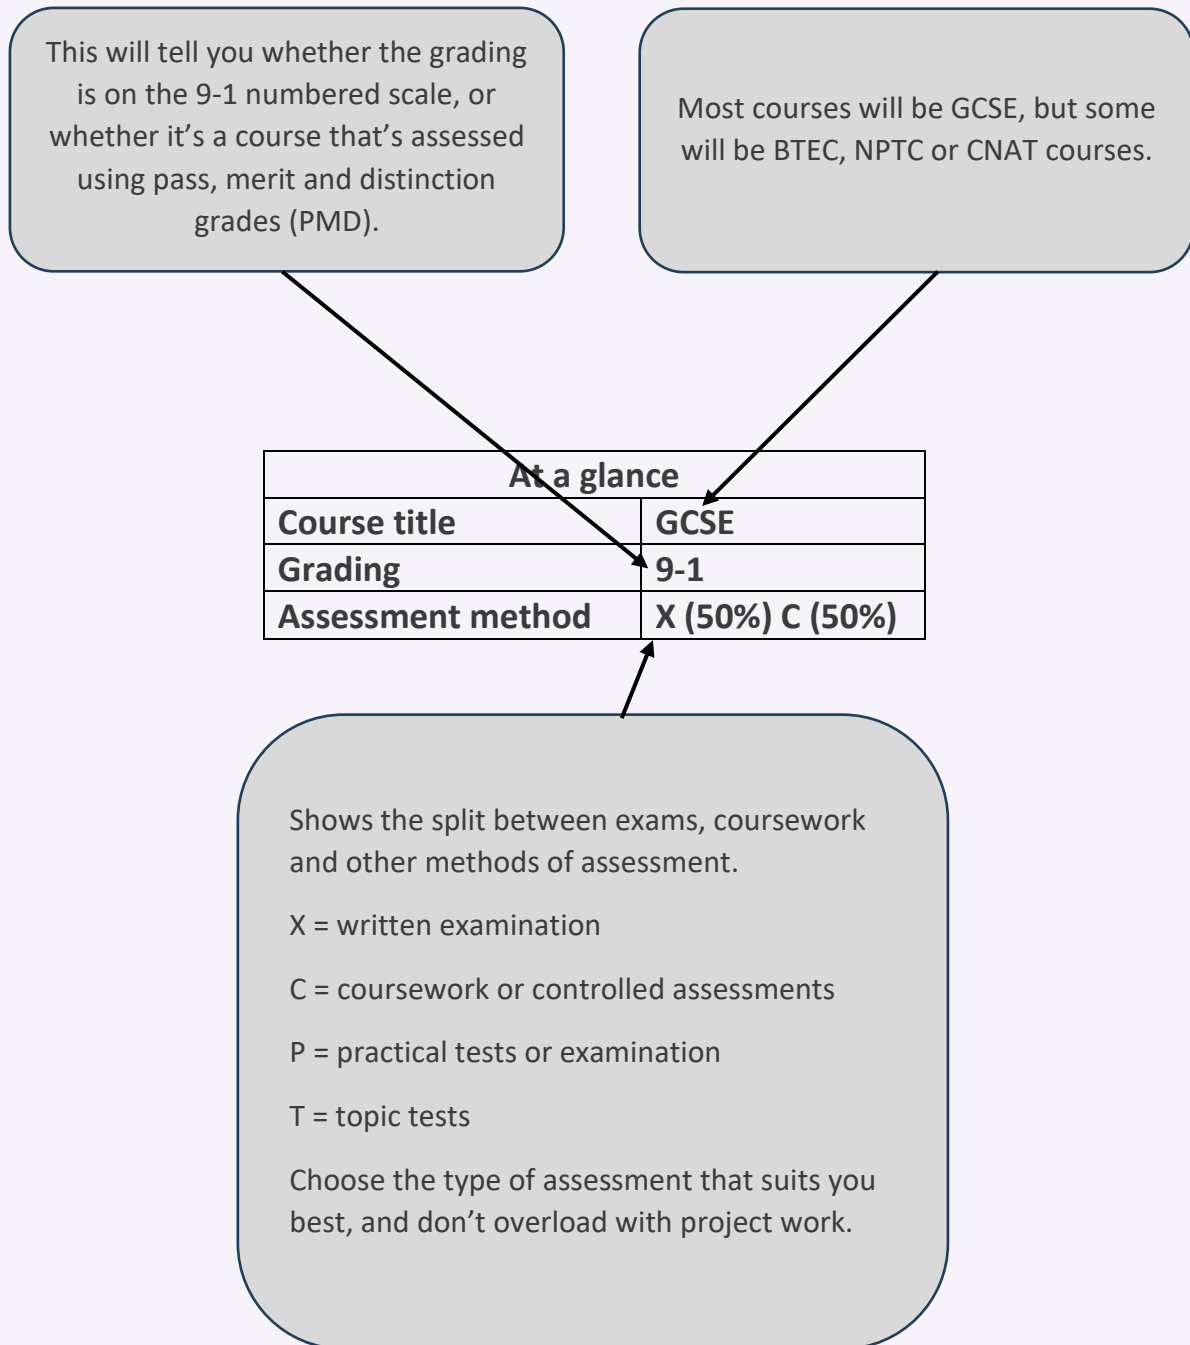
This will tell you whether the grading is on the 9-1 numbered scale, or whether it's a course that's assessed using pass, merit and distinction grades (PMD).

Most courses will be GCSE, but some will be BTEC, NPTC or CNAT courses.

| At a glance | |
|---|---|
| Course title | GCSE |
| Grading | 9-1 |
| Assessment method | X (50%) C (50%) |

Shows the split between exams, coursework and other methods of assessment.

X = written examination

C = coursework or controlled assessments

P = practical tests or examination

T = topic tests

Choose the type of assessment that suits you best, and don't overload with project work.